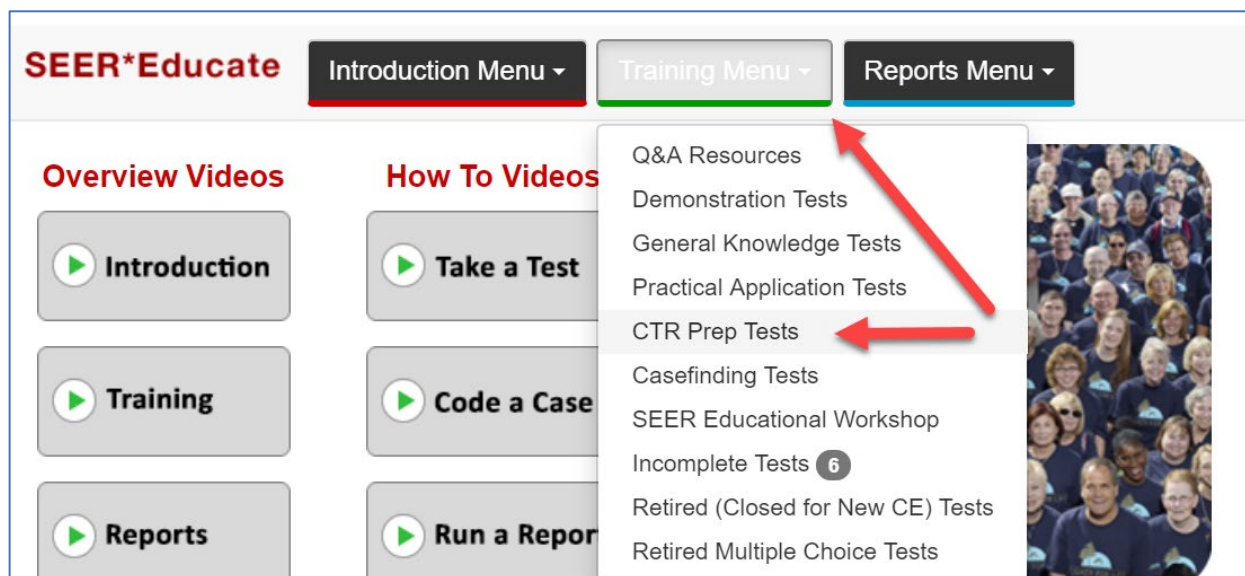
SEER*Educate

Introduction Menu ▾

Training Menu ▾

Reports Menu ▾

Overview Videos

Introduction

Training

Reports

How To Videos

Take a Test

Code a Case

Run a Repor

Q&A Resources

Demonstration Tests

General Knowledge Tests

Practical Application Tests

CTR Prep Tests

Casefinding Tests

SEER Educational Workshop

Incomplete Tests 6

Retired (Closed for New CE) Tests

Retired Multiple Choice Tests